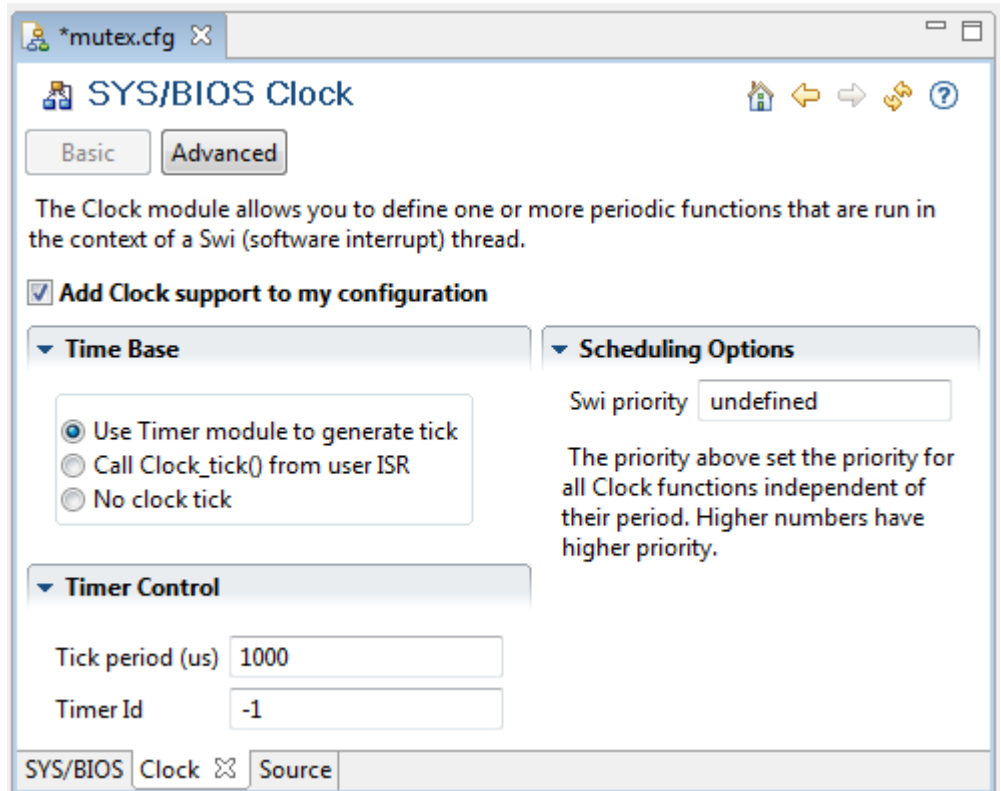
*mutex.cfg

SYS/BIOS Clock

Basic Advanced

The Clock module allows you to define one or more periodic functions that are run in the context of a Swi (software interrupt) thread.

Add Clock support to my configuration

Time Base

Use Timer module to generate tick
Call Clock_tick() from user ISR
No clock tick

Timer Control

Tick period (us) 1000

Timer Id -1

Scheduling Options

Swi priority undefined

The priority above set the priority for all Clock functions independent of their period. Higher numbers have higher priority.

SYS/BIOS Clock Source